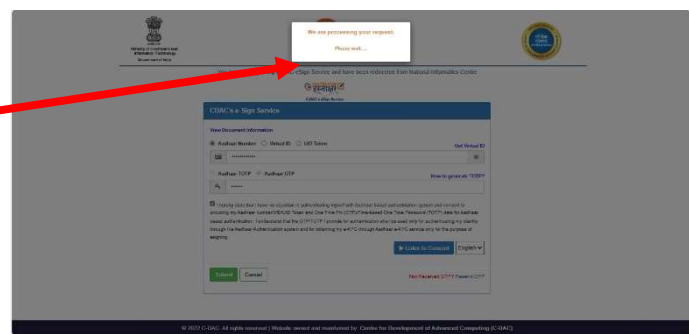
We are processing your request.

Please wait....

Ministry of Electronics and Information Technology

We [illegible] eSign Service and have been redirected from National Informatics Centre

CDAC's e-Sign Service

View Document Information

Aadhaar Number ○ Virtual ID ○ UID Token

Get Virtual ID

Aadhaar TOTP ● Aadhaar OTP

How to generate TOTP?

I hereby state that I have no objection in authenticating myself with Aadhaar based authentication system and consent to providing my Aadhaar Number/VID/UID Token and One Time Pin (OTP)/Time-based One Time Password (TOTP) data for Aadhaar based authentication. I understand that the OTP/TOTP I provide for authentication shall be used only for authenticating my identity through the Aadhaar Authentication system and for obtaining my e-KYC through Aadhaar e-KYC service only for the purpose of eSigning.

Listen to Consent English

Submit Cancel

Not Received OTP? Resend OTP

© 2022 C-DAC. All rights reserved | Website owned and maintained by: Centre for Development of Advanced Computing (C-DAC)